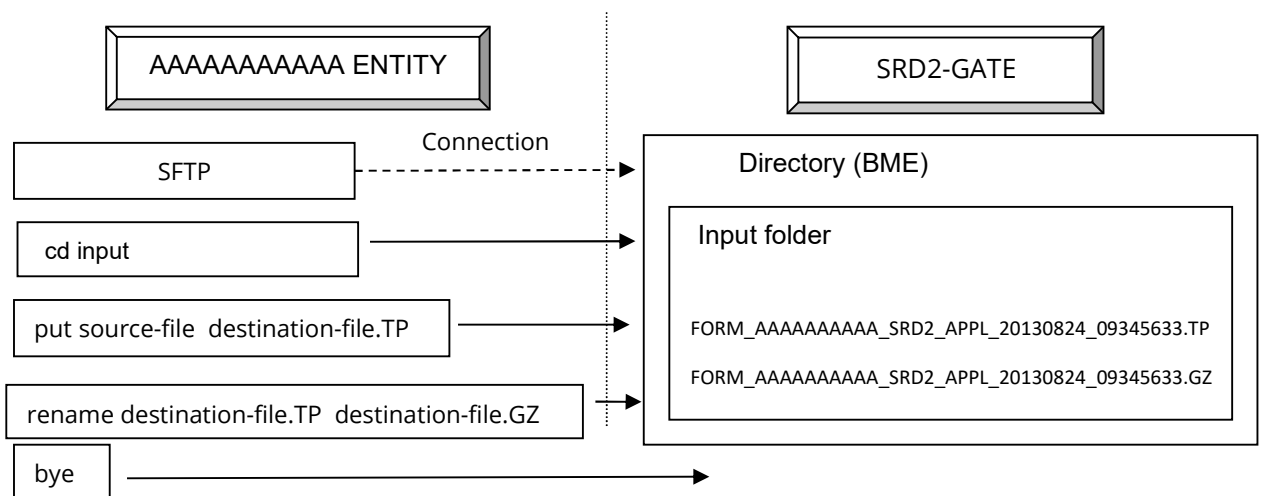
AAAAAAAAAAA ENTITY

SRD2-GATE

Connection

SFTP

Directory (BME)

cd input

Input folder

put source-file destination-file.TP

FORM_AAAAAAAAAA_SRD2_APPL_20130824_09345633.TP

FORM_AAAAAAAAAA_SRD2_APPL_20130824_09345633.GZ

rename destination-file.TP destination-file.GZ

bye